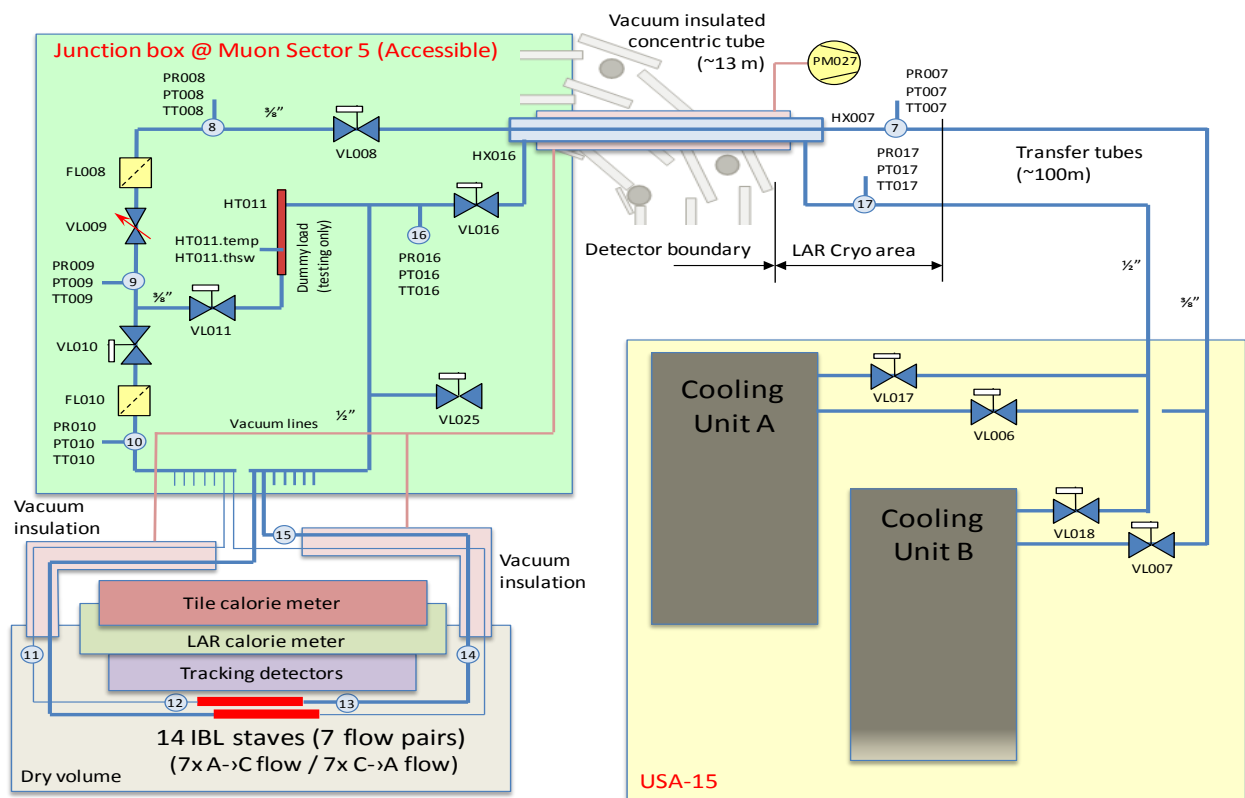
Junction box @ Muon Sector 5 (Accessible)

Vacuum insulated concentric tube (~13 m)

PM027

PR008
PT008
TT008

8

⅜"

VL008

HX016

HX007

7

PR007
PT007
TT007

PR017
PT017
TT017

17

Transfer tubes (~100m)

FL008

HT011

VL009

HT011.temp
HT011.thsw

Dummy load (testing only)

16

VL016

PR016
PT016
TT016

Detector boundary

LAR Cryo area

PR009
PT009
TT009

9

⅜"

VL011

½"

⅜"

VL010

FL010

VL025

PR010
PT010
TT010

10

Vacuum lines

½"

Cooling Unit A

VL017

VL006

Cooling Unit B

VL018

VL007

Vacuum insulation

15

Vacuum insulation

Tile calorie meter

LAR calorie meter

Tracking detectors

11

14

12

13

14 IBL staves (7 flow pairs)
(7x A-›C flow / 7x C-›A flow)

Dry volume

USA-15